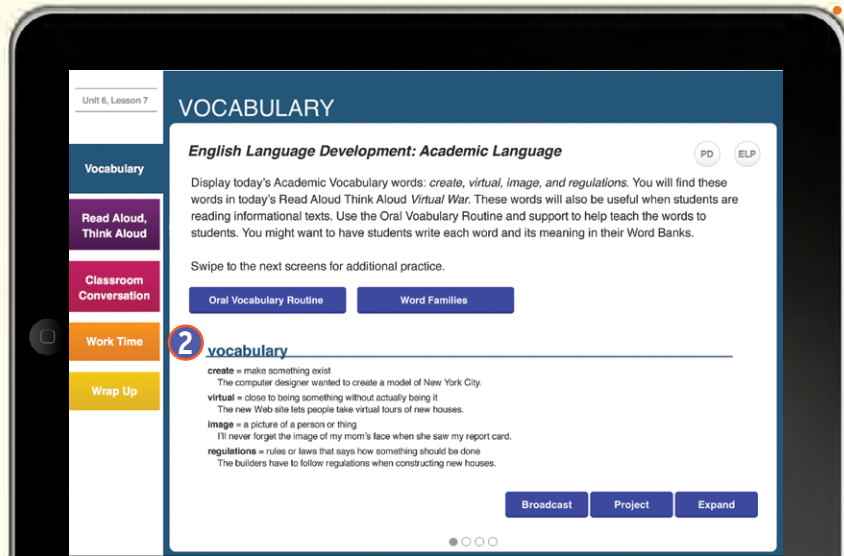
Unit 6, Lesson 7

Vocabulary

Read Aloud, Think Aloud

Classroom Conversation

Work Time

Wrap Up

VOCABULARY

*English Language Development: Academic Language*

PD

ELP

Display today's Academic Vocabulary words: *create, virtual, image, and regulations.* You will find these words in today's Read Aloud Think Aloud *Virtual War.* These words will also be useful when students are reading informational texts. Use the Oral Vocabulary Routine and support to help teach the words to students. You might want to have students write each word and its meaning in their Word Banks.

Swipe to the next screens for additional practice.

Oral Vocabulary Routine

Word Families

2

vocabulary

**create** = make something exist
The computer designer wanted to create a model of New York City.

**virtual** = close to being something without actually being it
The new Web site lets people take virtual tours of new houses.

**image** = a picture of a person or thing
I'll never forget the image of my mom's face when she saw my report card.

**regulations** = rules or laws that says how something should be done
The builders have to follow regulations when constructing new houses.

Broadcast

Project

Expand